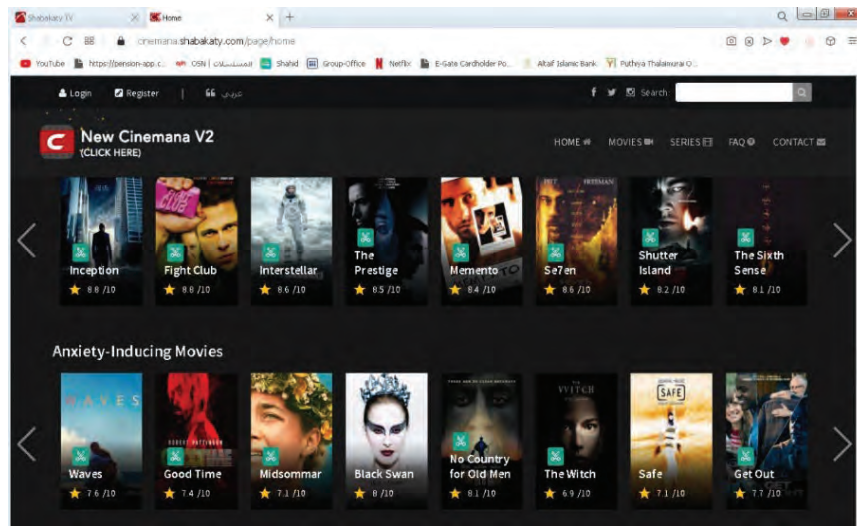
Shabakaty TV
Home
cinemana.shabakaty.com/page/home
YouTube https://pension-app.c... OSN | المسلسلات Shahid Group-Office Netflix E-Gate Cardholder Po... Altaif Islamic Bank Puthiya Thalaimurai O...

Login Register عربي
Search

New Cinemana V2
(CLICK HERE)
HOME MOVIES SERIES FAQ CONTACT

Inception 8.8 /10
Fight Club 8.8 /10
Interstellar 8.6 /10
The Prestige 8.5 /10
Memento 8.4 /10
Se7en 8.6 /10
Shutter Island 8.2 /10
The Sixth Sense 8.1 /10

Anxiety-Inducing Movies

Waves 7.6 /10
Good Time 7.4 /10
Midsommar 7.1 /10
Black Swan 8 /10
No Country for Old Men 8.1 /10
The Witch 6.9 /10
Safe 7.1 /10
Get Out 7.7 /10